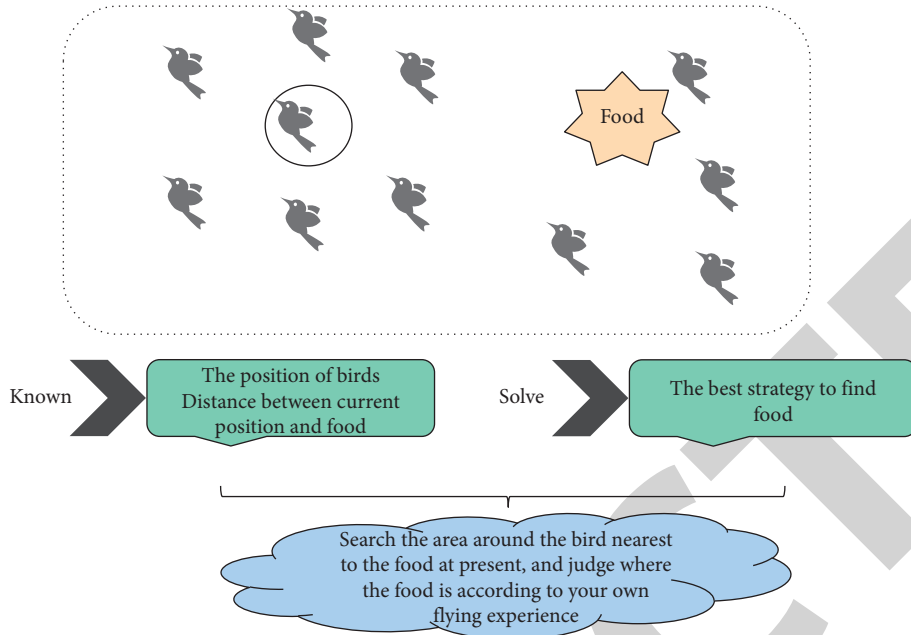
Food

Known

The position of birds
Distance between current position and food

Solve

The best strategy to find food

Search the area around the bird nearest to the food at present, and judge where the food is according to your own flying experience